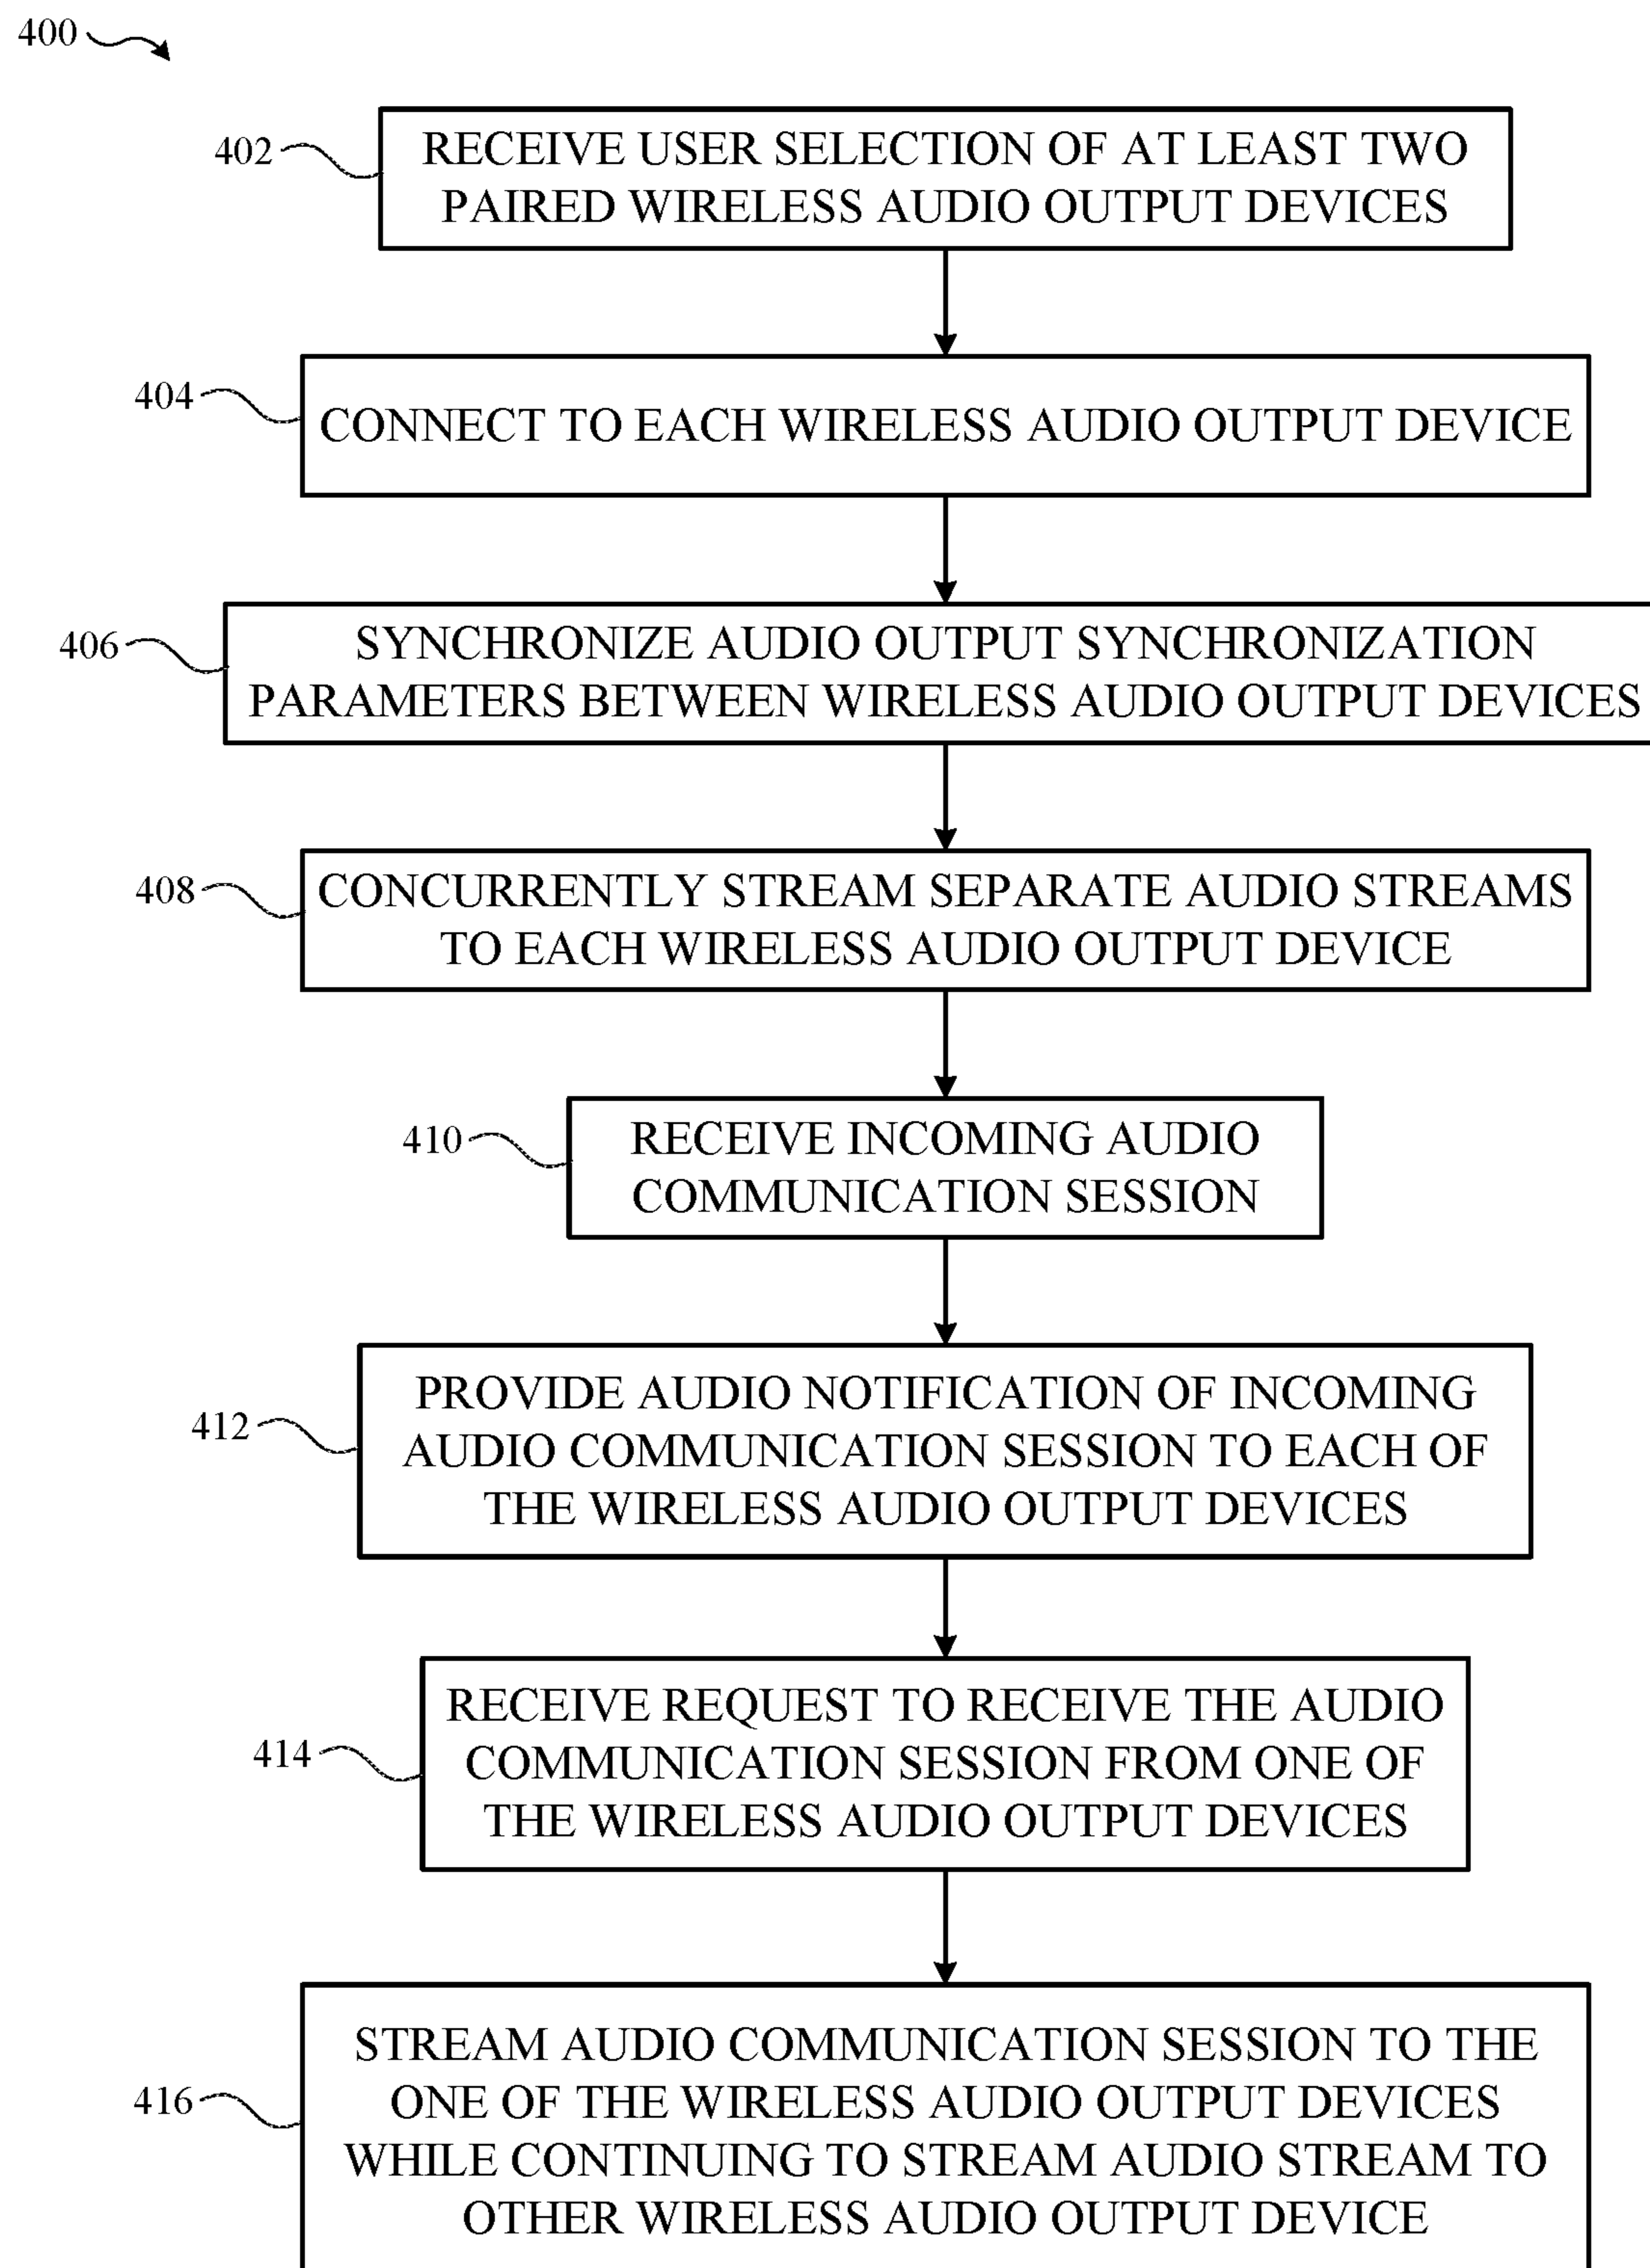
400

402 RECEIVE USER SELECTION OF AT LEAST TWO PAIRED WIRELESS AUDIO OUTPUT DEVICES

404 CONNECT TO EACH WIRELESS AUDIO OUTPUT DEVICE

406 SYNCHRONIZE AUDIO OUTPUT SYNCHRONIZATION PARAMETERS BETWEEN WIRELESS AUDIO OUTPUT DEVICES

408 CONCURRENTLY STREAM SEPARATE AUDIO STREAMS TO EACH WIRELESS AUDIO OUTPUT DEVICE

410 RECEIVE INCOMING AUDIO COMMUNICATION SESSION

412 PROVIDE AUDIO NOTIFICATION OF INCOMING AUDIO COMMUNICATION SESSION TO EACH OF THE WIRELESS AUDIO OUTPUT DEVICES

414 RECEIVE REQUEST TO RECEIVE THE AUDIO COMMUNICATION SESSION FROM ONE OF THE WIRELESS AUDIO OUTPUT DEVICES

416 STREAM AUDIO COMMUNICATION SESSION TO THE ONE OF THE WIRELESS AUDIO OUTPUT DEVICES WHILE CONTINUING TO STREAM AUDIO STREAM TO OTHER WIRELESS AUDIO OUTPUT DEVICE